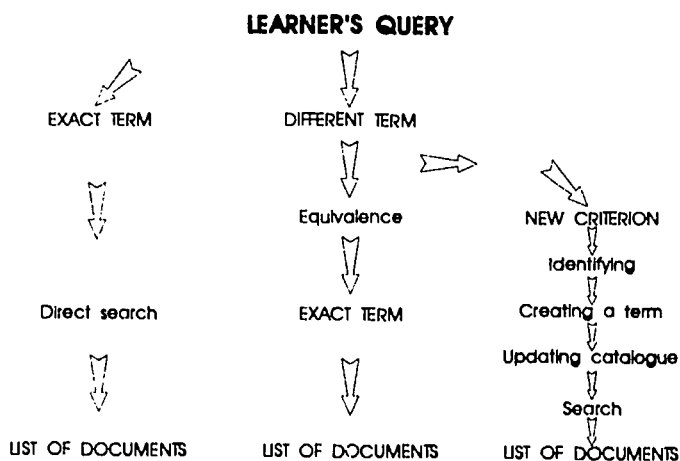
LEARNER'S QUERY

EXACT TERM

Direct search

LIST OF DOCUMENTS

DIFFERENT TERM

Equivalence

EXACT TERM

LIST OF DOCUMENTS

NEW CRITERION

Identifying

Creating a term

Updating catalogue

Search

LIST OF DOCUMENTS